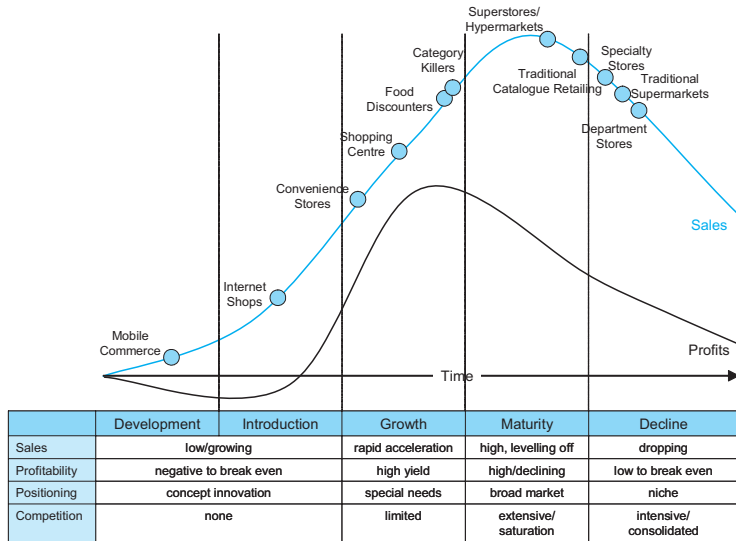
Superstores/ Hypermarkets

Category Killers

Food Discounters

Specialty Stores

Traditional Catalogue Retailing

Traditional Supermarkets

Department Stores

Shopping Centre

Convenience Stores

Sales

Internet Shops

Mobile Commerce

Profits

Time

| | Development | Introduction | Growth | Maturity | Decline |
|---|---|---|---|---|---|
| Sales | low/growing | | rapid acceleration | high, levelling off | dropping |
| Profitability | negative to break even | | high yield | high/declining | low to break even |
| Positioning | concept innovation | | special needs | broad market | niche |
| Competition | none | | limited | extensive/ saturation | intensive/ consolidated |